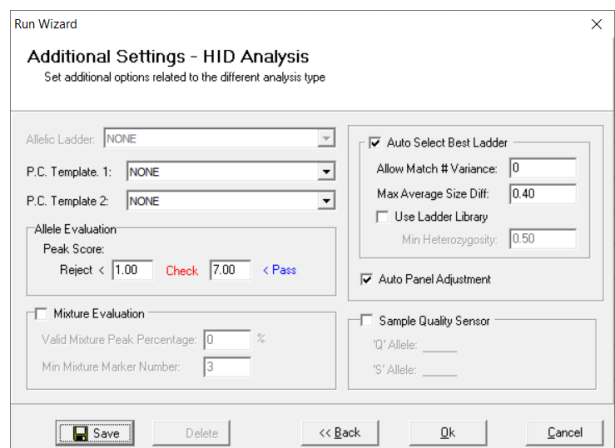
Run Wizard

Additional Settings - HID Analysis
Set additional options related to the different analysis type

Allelic Ladder: NONE

P.C. Template 1: NONE

P.C. Template 2: NONE

Allele Evaluation
Peak Score:
Reject < 1.00 Check 7.00 < Pass

Mixture Evaluation
Valid Mixture Peak Percentage: 0 %
Min Mixture Marker Number: 3

Auto Select Best Ladder
Allow Match # Variance: 0
Max Average Size Diff: 0.40
Use Ladder Library
Min Heterozygosity: 0.50

Auto Panel Adjustment

Sample Quality Sensor
'Q' Allele: _____
'S' Allele: _____

Save Delete << Back Ok Cancel